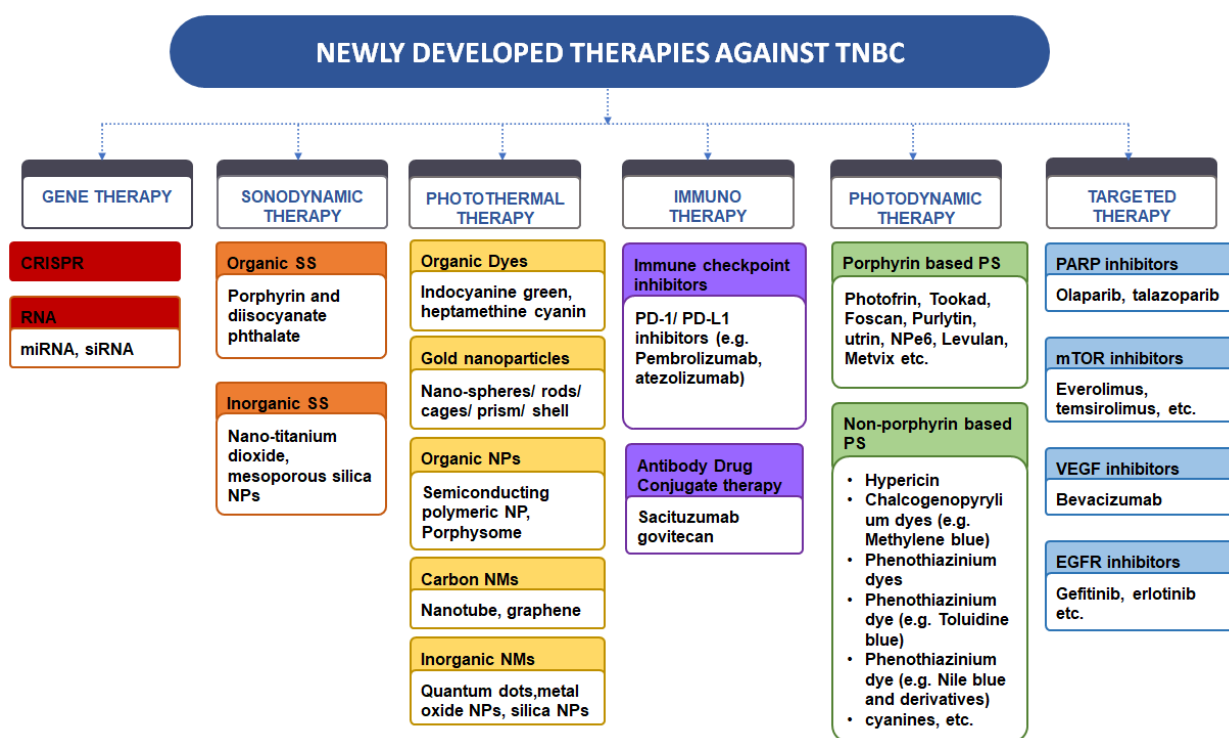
NEWLY DEVELOPED THERAPIES AGAINST TNBC

GENE THERAPY

CRISPR

RNA

miRNA, siRNA

SONODYNAMIC THERAPY

Organic SS

Porphyrin and diisocyanate phthalate

Inorganic SS

Nano-titanium dioxide, mesoporous silica NPs

PHOTOTHERMAL THERAPY

Organic Dyes

Indocyanine green, heptamethine cyanin

Gold nanoparticles

Nano-spheres/ rods/ cages/ prism/ shell

Organic NPs

Semiconducting polymeric NP, Porphysome

Carbon NMs

Nanotube, graphene

Inorganic NMs

Quantum dots,metal oxide NPs, silica NPs

IMMUNO THERAPY

Immune checkpoint inhibitors

PD-1/ PD-L1 inhibitors (e.g. Pembrolizumab, atezolizumab)

Antibody Drug Conjugate therapy

Sacituzumab govitecan

PHOTODYNAMIC THERAPY

Porphyrin based PS

Photofrin, Tookad, Foscan, Purlytin, utrin, NPe6, Levulan, Metvix etc.

Non-porphyrin based PS

• Hypericin
• Chalcogenopyrylium dyes (e.g. Methylene blue)
• Phenothiazinium dyes
• Phenothiazinium dye (e.g. Toluidine blue)
• Phenothiazinium dye (e.g. Nile blue and derivatives)
• cyanines, etc.

TARGETED THERAPY

PARP inhibitors

Olaparib, talazoparib

mTOR inhibitors

Everolimus, temsirolimus, etc.

VEGF inhibitors

Bevacizumab

EGFR inhibitors

Gefitinib, erlotinib etc.